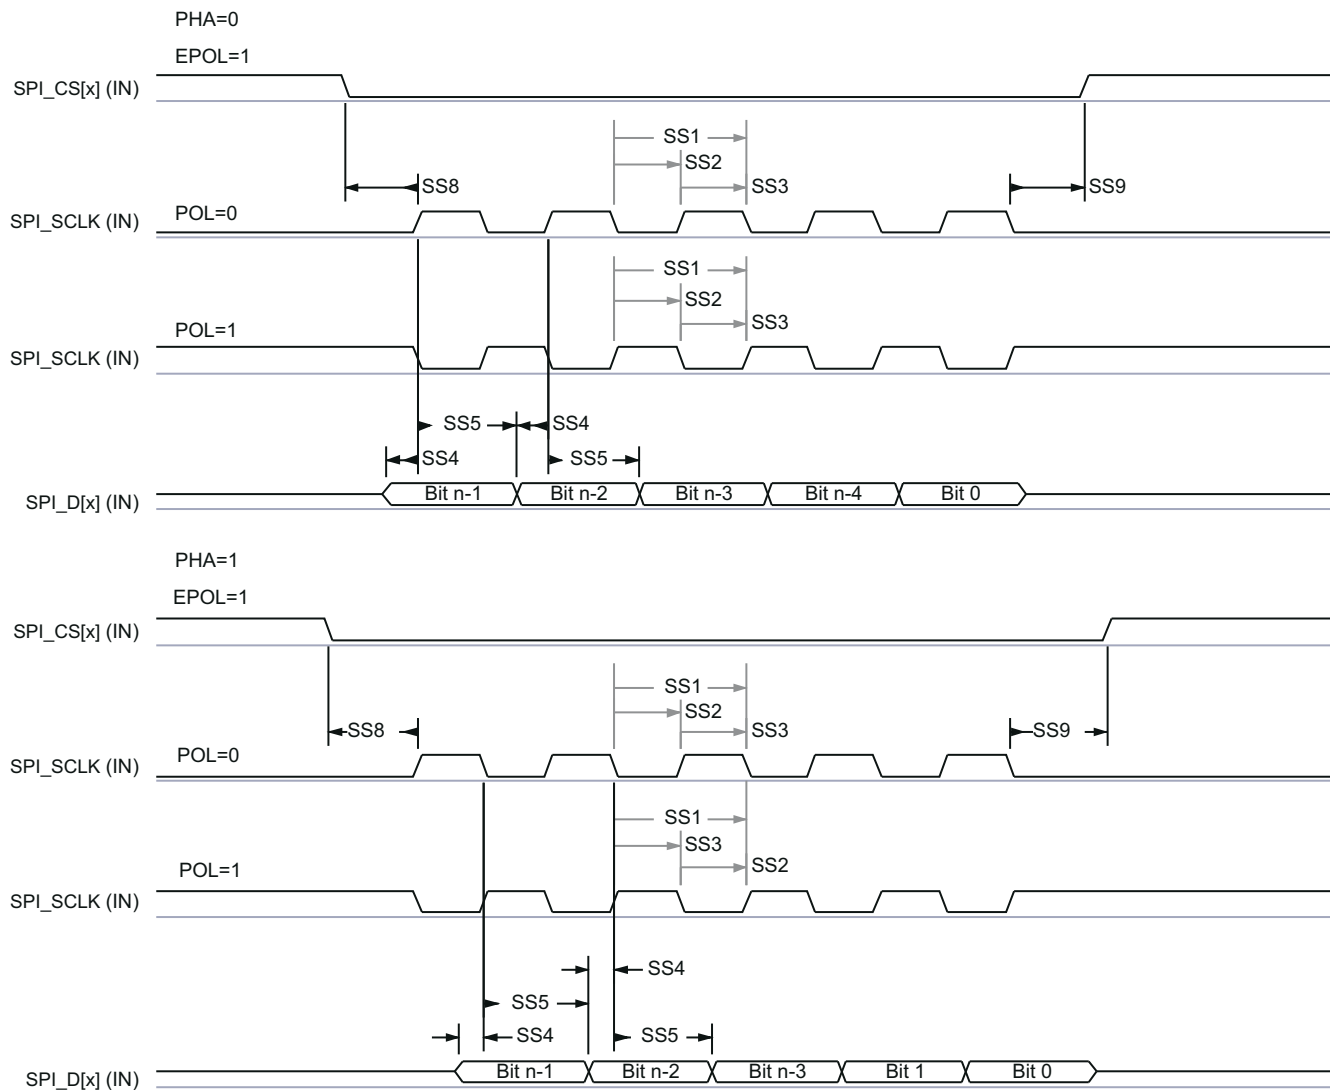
PHA=0

EPOL=1

SPI_CS[x] (IN)

SS1

SS2

SS8

SS3

SS9

POL=0

SPI_SCLK (IN)

SS1

SS2

SS3

POL=1

SPI_SCLK (IN)

SS5

SS4

SS4

SS5

SPI_D[x] (IN)

Bit n-1

Bit n-2

Bit n-3

Bit n-4

Bit 0

PHA=1

EPOL=1

SPI_CS[x] (IN)

SS1

SS2

SS8

SS3

SS9

POL=0

SPI_SCLK (IN)

SS1

SS3

SS2

POL=1

SPI_SCLK (IN)

SS4

SS5

SS4

SS5

SPI_D[x] (IN)

Bit n-1

Bit n-2

Bit n-3

Bit 1

Bit 0